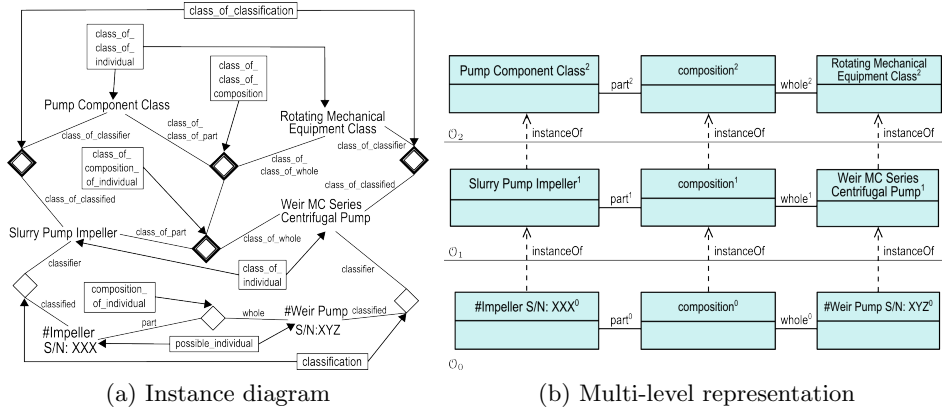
class_of_classification

class_of_class_of_individual

class_of_class_of_composition

Pump Component Class

Rotating Mechanical Equipment Class

class_of_classifier

class_of_class_of_part

class_of_classifier

class_of_class_of_whole

class_of_composition_of_individual

class_of_classified

class_of_classified

Weir MC Series Centrifugal Pump

Slurry Pump Impeller

class_of_part

class_of_whole

class_of_individual

classifier

classifier

classified

composition_of_individual

whole

#Weir Pump S/N:XYZ

classified

part

#Impeller S/N: XXX

possible_individual

classification

(a) Instance diagram

Pump Component Class$^2$

part$^2$

composition$^2$

whole$^2$

Rotating Mechanical Equipment Class$^2$

$\mathcal{O}_2$

instanceOf

instanceOf

instanceOf

Slurry Pump Impeller$^1$

part$^1$

composition$^1$

whole$^1$

Weir MC Series Centrifugal Pump$^1$

$\mathcal{O}_1$

instanceOf

instanceOf

instanceOf

#Impeller S/N: XXX$^0$

part$^0$

composition$^0$

whole$^0$

#Weir Pump S/N: XYZ$^0$

$\mathcal{O}_0$

(b) Multi-level representation